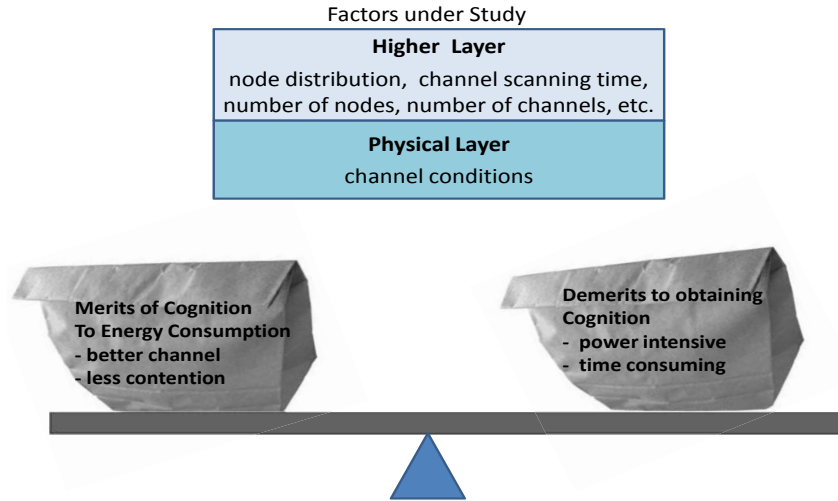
Factors under Study

Higher Layer

node distribution, channel scanning time, number of nodes, number of channels, etc.

Physical Layer

channel conditions

Merits of Cognition
To Energy Consumption
- better channel
- less contention

Demerits to obtaining Cognition
- power intensive
- time consuming